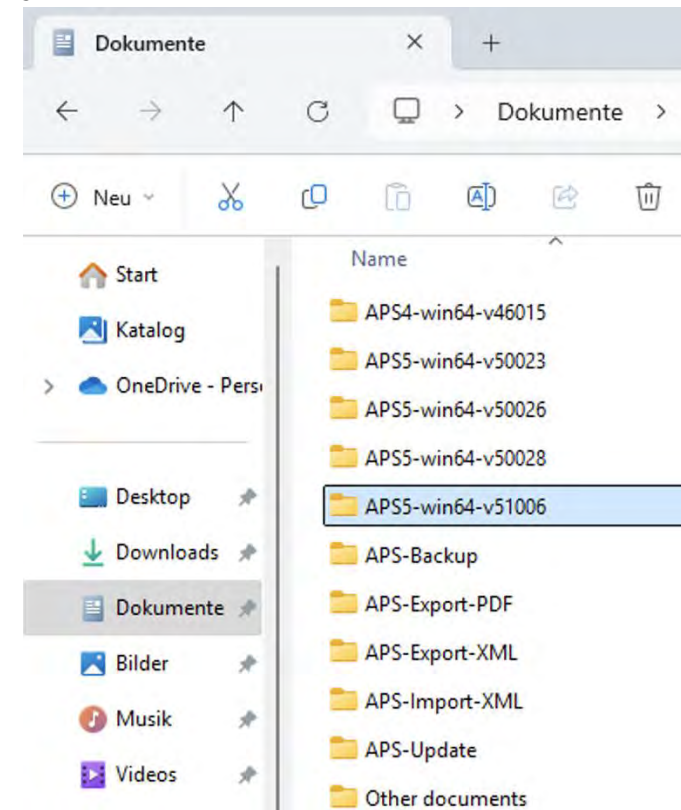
Dokumente ×
+
Dokumente >
Neu
Name
Start
Katalog
OneDrive - Pers
Desktop
Downloads
Dokumente
Bilder
Musik
Videos
APS4-win64-v46015
APS5-win64-v50023
APS5-win64-v50026
APS5-win64-v50028
APS5-win64-v51006
APS-Backup
APS-Export-PDF
APS-Export-XML
APS-Import-XML
APS-Update
Other documents